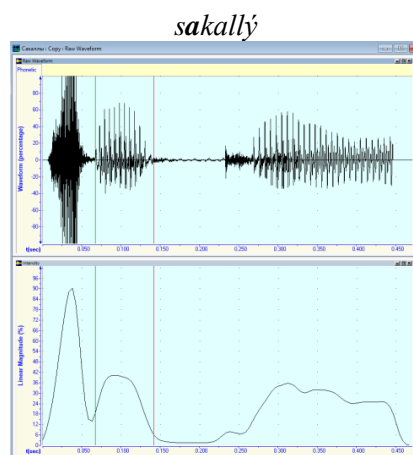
sakallý

Casanova - Copy : Raw Waveform

Raw Waveform

Phonetic

Waveform (percentage)

100
80
60
40
20
0
-20
-40
-60
-80

t(sec) 0.050 0.100 0.150 0.200 0.250 0.300 0.350 0.400 0.450

Intensity

Linear Magnitude (%)

96
90
84
78
72
66
60
54
48
42
36
30
24
18
12
6
0

t(sec) 0.050 0.100 0.150 0.200 0.250 0.300 0.350 0.400 0.450